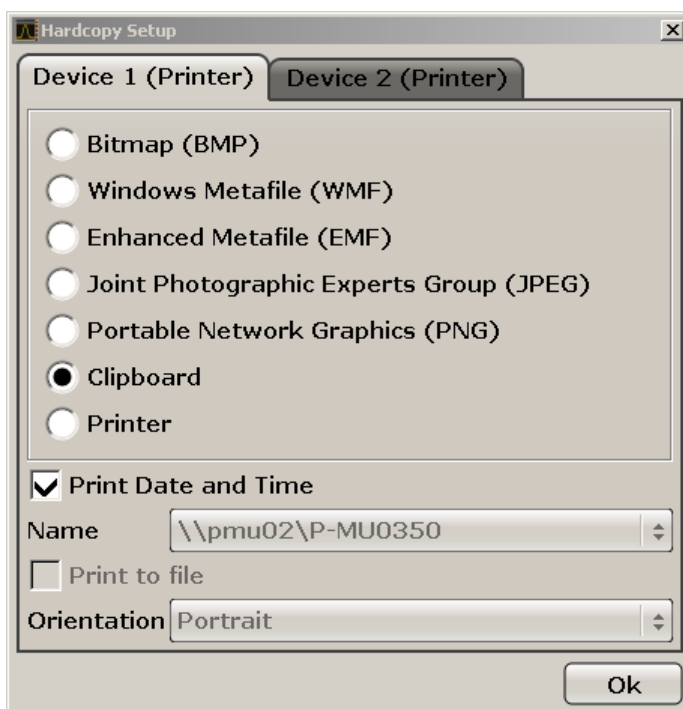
Hardcopy Setup

×

Device 1 (Printer)

Device 2 (Printer)

Bitmap (BMP)

Windows Metafile (WMF)

Enhanced Metafile (EMF)

Joint Photographic Experts Group (JPEG)

Portable Network Graphics (PNG)

Clipboard

Printer

Print Date and Time

Name \\pmu02\P-MU0350

Print to file

Orientation Portrait

Ok